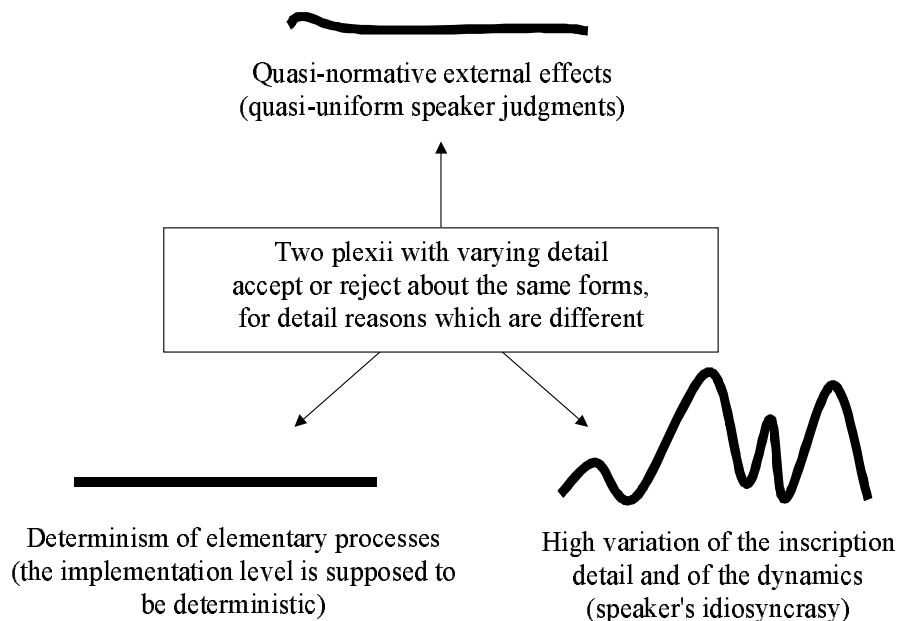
Quasi-normative external effects
(quasi-uniform speaker judgments)

Two plexii with varying detail
accept or reject about the same forms,
for detail reasons which are different

Determinism of elementary processes
(the implementation level is supposed to be deterministic)

High variation of the inscription detail and of the dynamics
(speaker's idiosyncrasy)